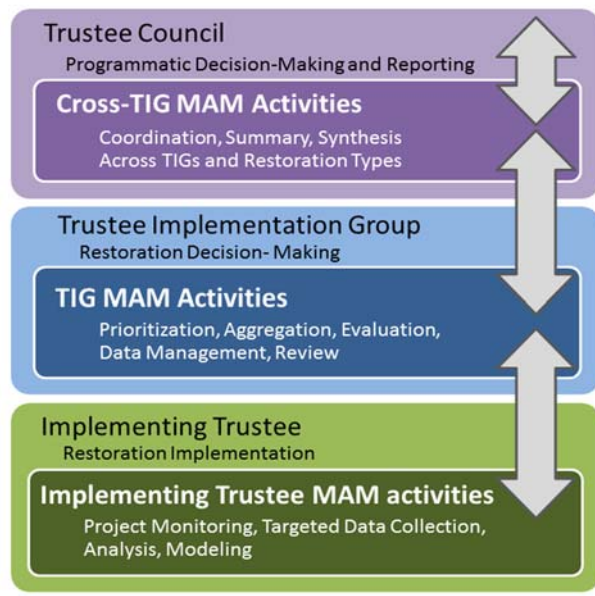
Trustee Council
Programmatic Decision-Making and Reporting

Cross-TIG MAM Activities
Coordination, Summary, Synthesis Across TIGs and Restoration Types

Trustee Implementation Group
Restoration Decision- Making

TIG MAM Activities
Prioritization, Aggregation, Evaluation, Data Management, Review

Implementing Trustee
Restoration Implementation

Implementing Trustee MAM activities
Project Monitoring, Targeted Data Collection, Analysis, Modeling